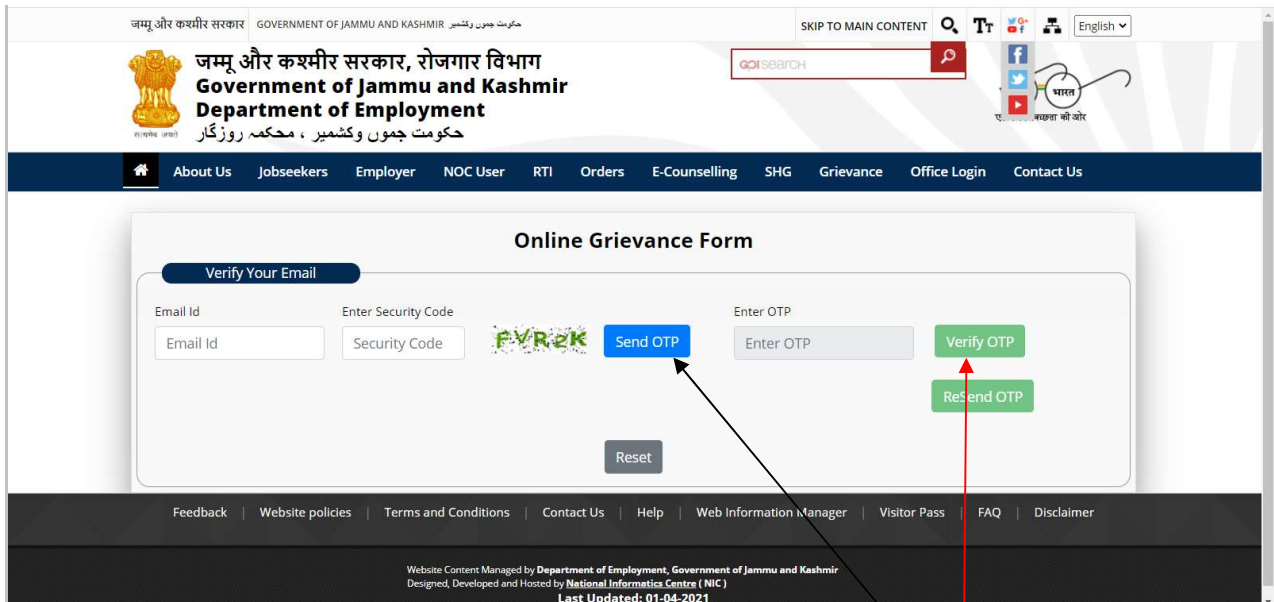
जम्मू और कश्मीर सरकार GOVERNMENT OF JAMMU AND KASHMIR حکومت جموں وکشمیر

SKIP TO MAIN CONTENT English

जम्मू और कश्मीर सरकार, रोजगार विभाग
Government of Jammu and Kashmir
Department of Employment
حکومت جموں وکشمیر ، محکمہ روزگار

सत्यमेव जयते

GOISEARCH

भारत
एक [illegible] स्वच्छता की ओर

About Us | Jobseekers | Employer | NOC User | RTI | Orders | E-Counselling | SHG | Grievance | Office Login | Contact Us

Online Grievance Form

Verify Your Email

Email Id
Email Id

Enter Security Code
Security Code

FVR2K

Send OTP

Enter OTP
Enter OTP

Verify OTP

ReSend OTP

Reset

Feedback | Website policies | Terms and Conditions | Contact Us | Help | Web Information Manager | Visitor Pass | FAQ | Disclaimer

Website Content Managed by Department of Employment, Government of Jammu and Kashmir
Designed, Developed and Hosted by National Informatics Centre ( NIC )
Last Updated: 01-04-2021